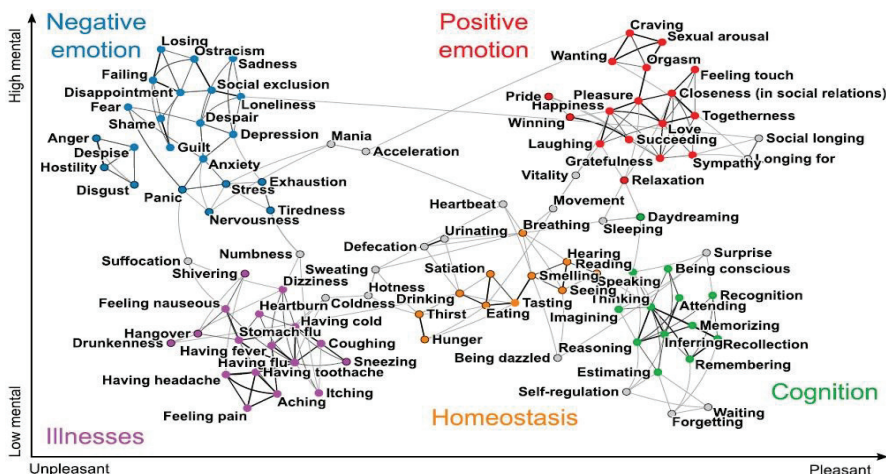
Negative emotion

Positive emotion

High mental

Low mental

Losing
Ostracism
Sadness
Failing
Social exclusion
Disappointment
Loneliness
Fear
Despair
Shame
Depression
Anger
Guilt
Despise
Hostility
Anxiety
Disgust
Panic
Stress
Exhaustion
Nervousness
Tiredness
Mania
Acceleration

Craving
Sexual arousal
Wanting
Orgasm
Feeling touch
Pride
Pleasure
Happiness
Closeness (in social relations)
Winning
Togetherness
Love
Laughing
Succeeding
Social longing
Gratefulness
Sympathy
Longing for
Vitality
Relaxation

Heartbeat
Movement
Daydreaming
Sleeping
Urinating
Breathing
Defecation
Numbness
Suffocation
Shivering
Sweating
Dizziness
Hotness
Coldness
Feeling nauseous
Heartburn
Hangover
Stomach flu
Having cold
Drunkenness
Having fever
Coughing
Having flu
Sneezing
Having toothache
Having headache
Itching
Aching
Feeling pain

Satiation
Drinking
Thirst
Eating
Tasting
Hunger
Hearing
Reading
Smelling
Seeing
Speaking
Thinking
Imagining
Being dazzled
Reasoning
Surprise
Being conscious
Recognition
Attending
Memorizing
Inferring
Recollection
Remembering
Estimating
Self-regulation
Waiting
Forgetting

Illnesses

Homeostasis

Cognition

Unpleasant

Pleasant